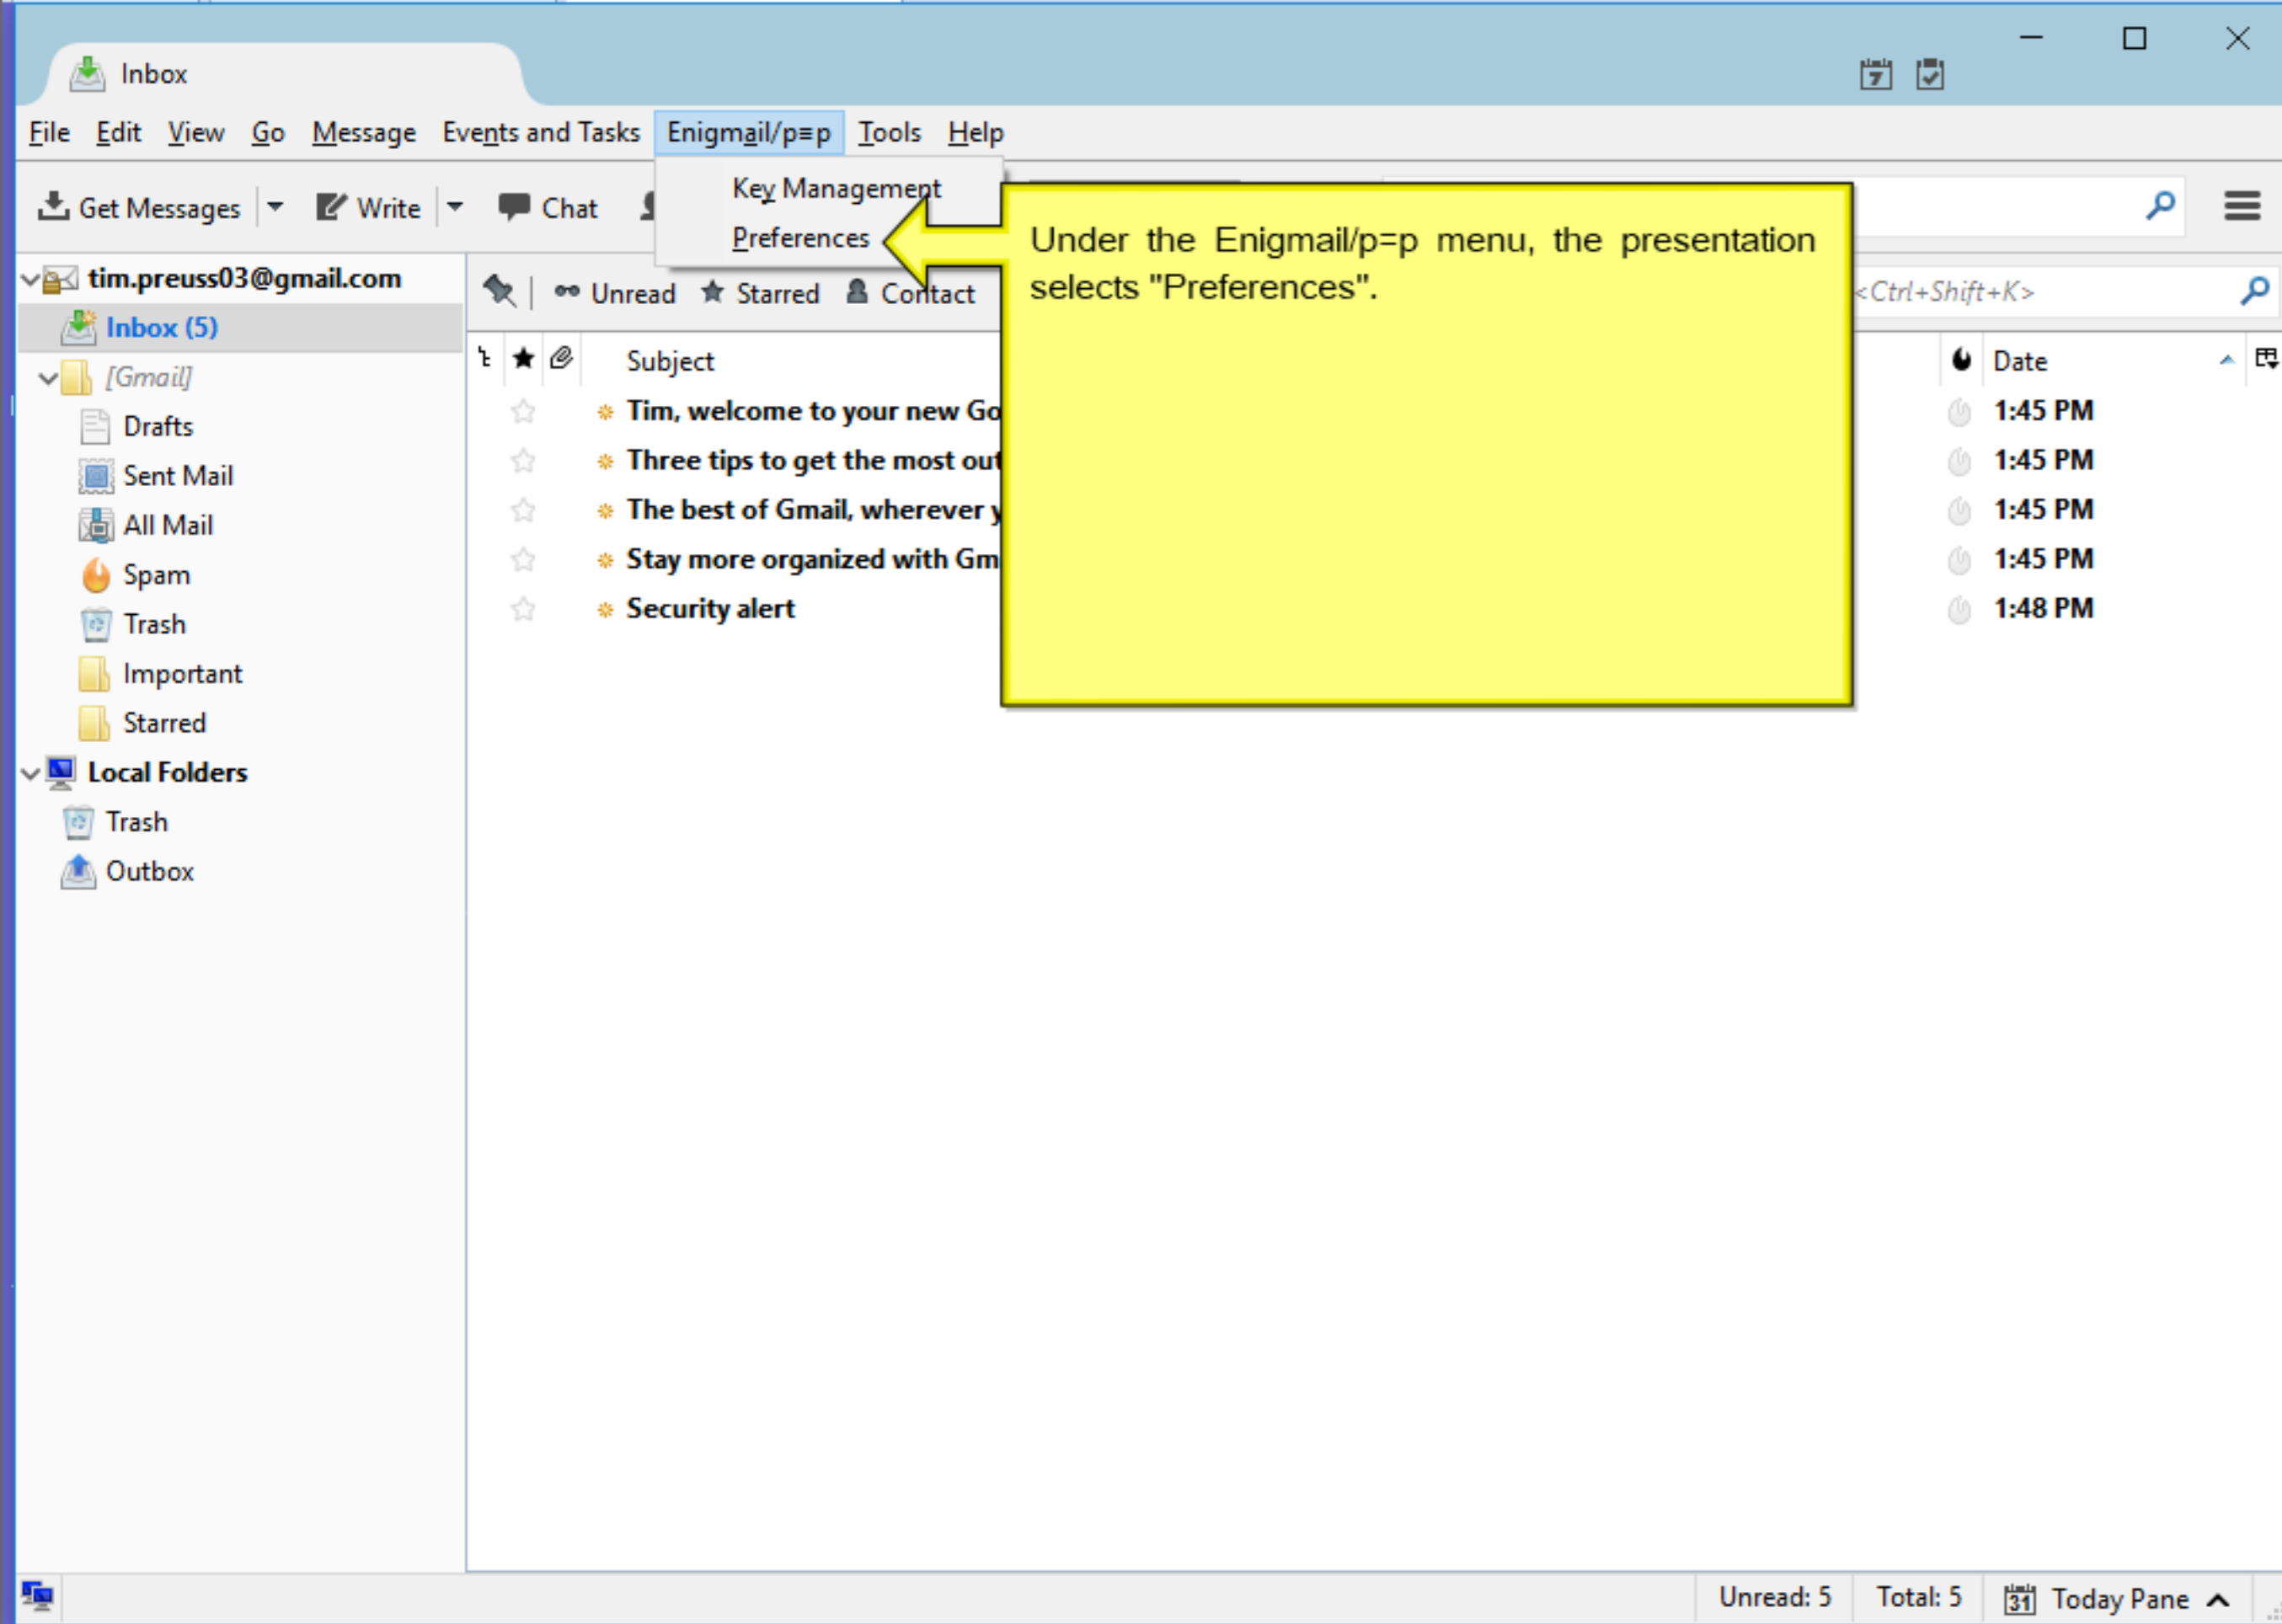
Inbox

File Edit View Go Message Events and Tasks Enigmail/p≡p Tools Help

Get Messages Write Chat

Key Management
Preferences

Under the Enigmail/p=p menu, the presentation selects "Preferences".

tim.preuss03@gmail.com
Inbox (5)
[Gmail]
Drafts
Sent Mail
All Mail
Spam
Trash
Important
Starred
Local Folders
Trash
Outbox

Unread Starred Contact

<Ctrl+Shift+K>

Subject | Date
Tim, welcome to your new Go | 1:45 PM
Three tips to get the most out | 1:45 PM
The best of Gmail, wherever y | 1:45 PM
Stay more organized with Gm | 1:45 PM
Security alert | 1:48 PM

Unread: 5 Total: 5 Today Pane